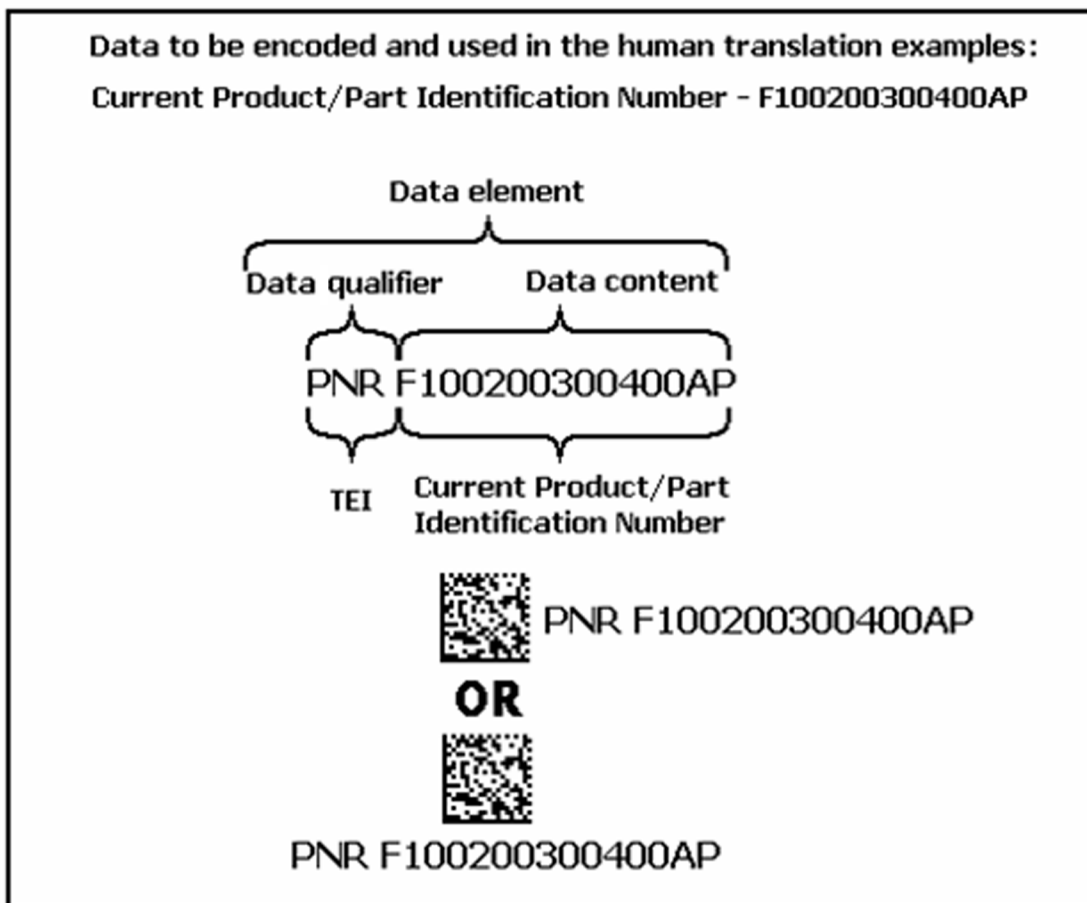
Data to be encoded and used in the human translation examples:
Current Product/Part Identification Number - F100200300400AP

Data element

Data qualifier

Data content

PNR F100200300400AP

TEI

Current Product/Part Identification Number

PNR F100200300400AP

OR

PNR F100200300400AP